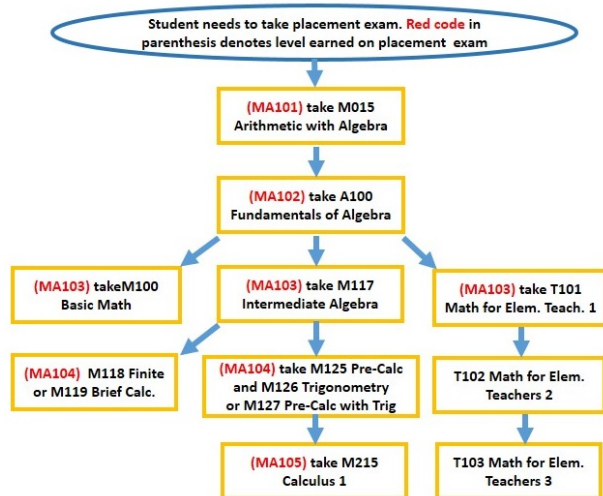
Student needs to take placement exam. Red code in parenthesis denotes level earned on placement exam

(MA101) take M015 Arithmetic with Algebra

(MA102) take A100 Fundamentals of Algebra

(MA103) takeM100 Basic Math

(MA103) take M117 Intermediate Algebra

(MA103) take T101 Math for Elem. Teach. 1

(MA104) M118 Finite or M119 Brief Calc.

(MA104) take M125 Pre-Calc and M126 Trigonometry or M127 Pre-Calc with Trig

T102 Math for Elem. Teachers 2

(MA105) take M215 Calculus 1

T103 Math for Elem. Teachers 3